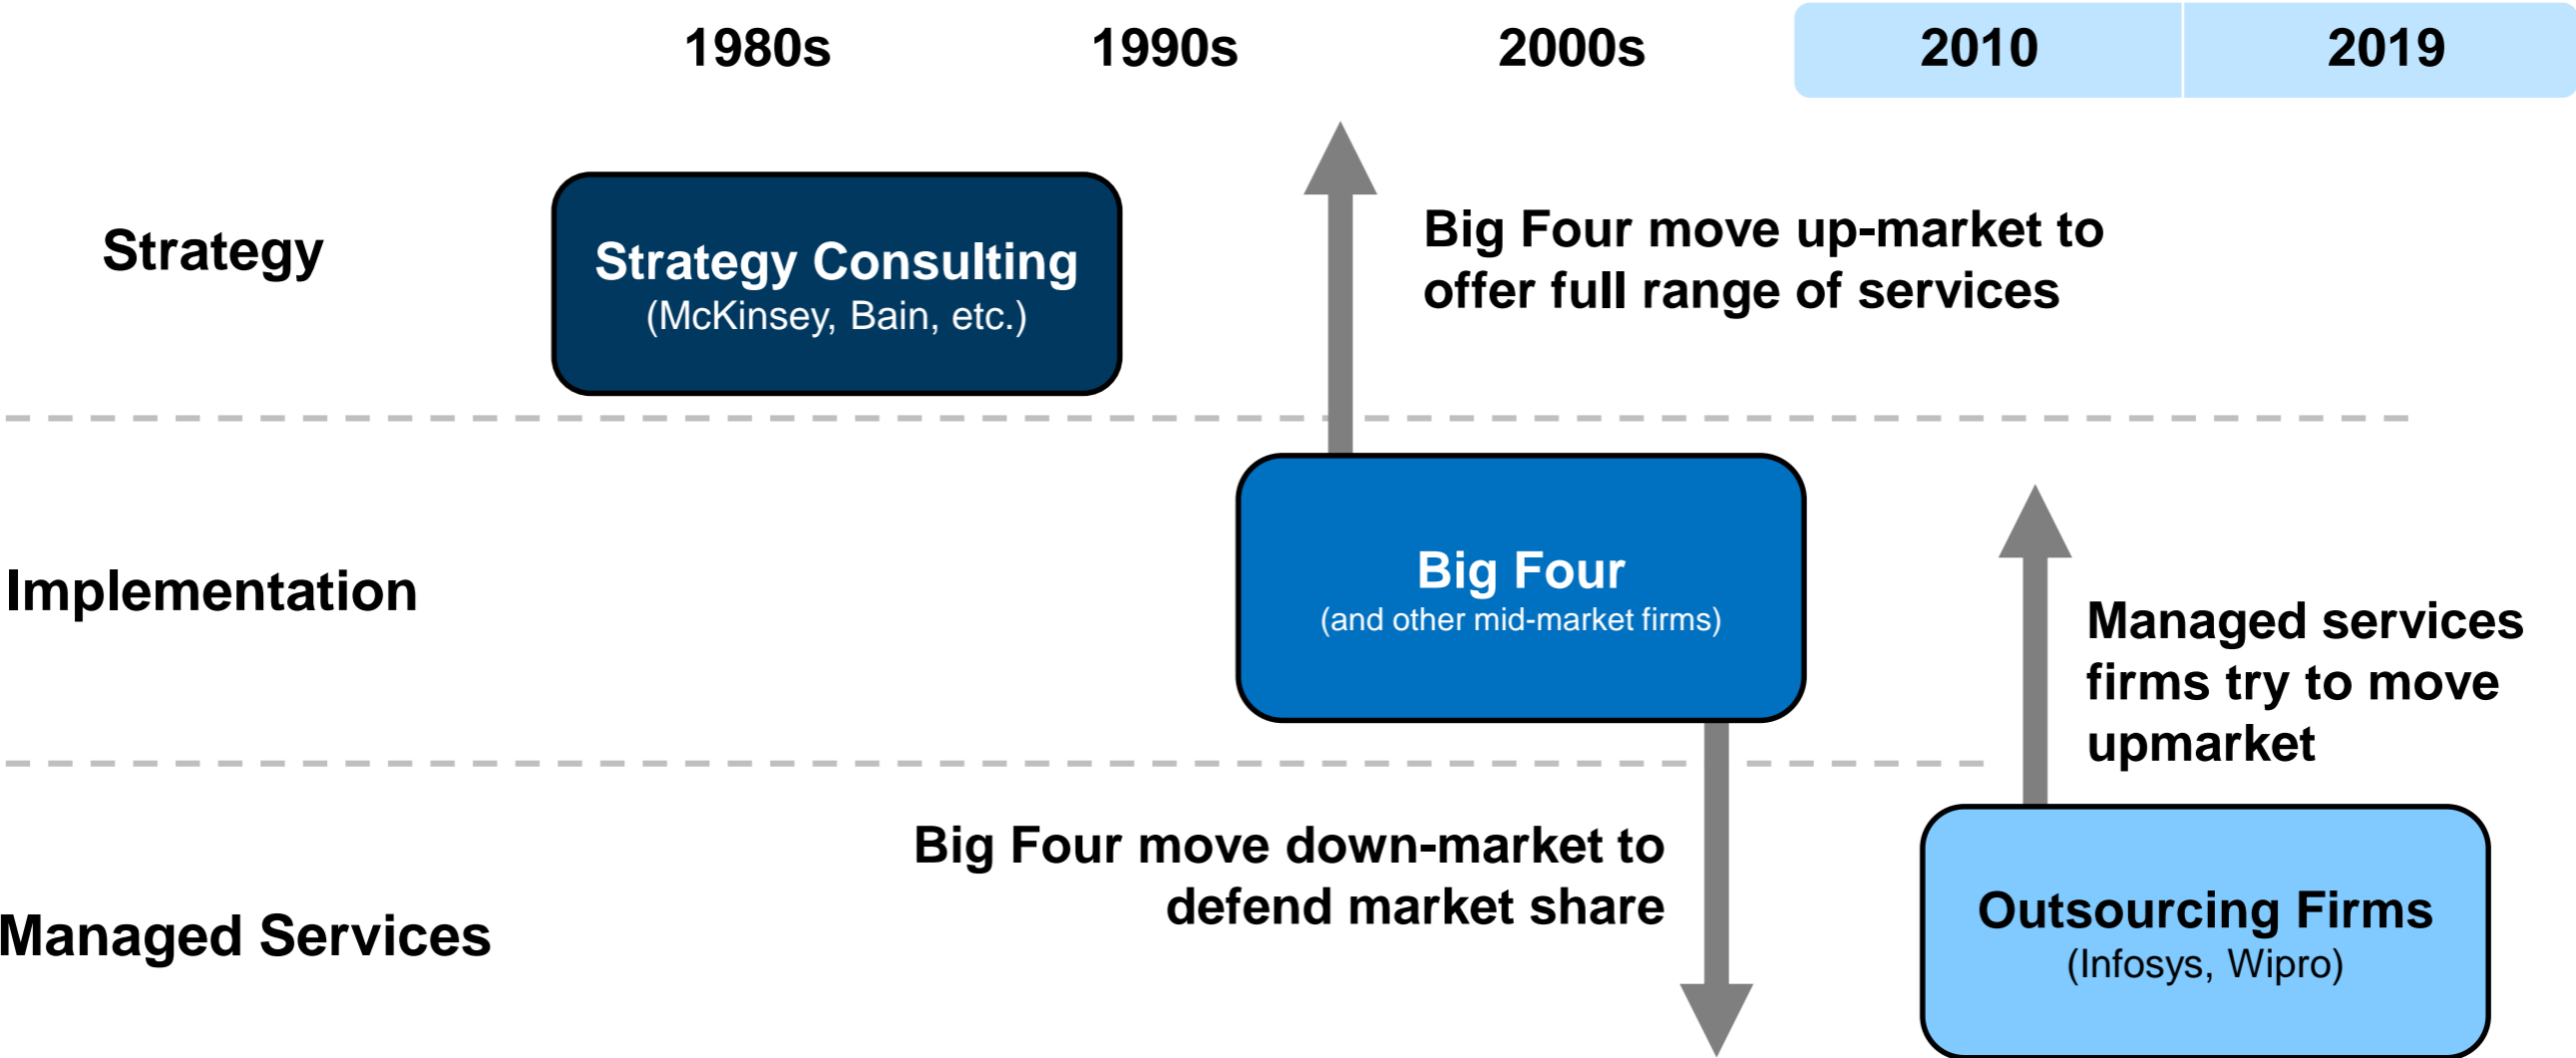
1980s 1990s 2000s 2010 2019

Strategy

Strategy Consulting
(McKinsey, Bain, etc.)

Big Four move up-market to offer full range of services

Implementation

Big Four
(and other mid-market firms)

Managed services firms try to move upmarket

Managed Services

Big Four move down-market to defend market share

Outsourcing Firms
(Infosys, Wipro)